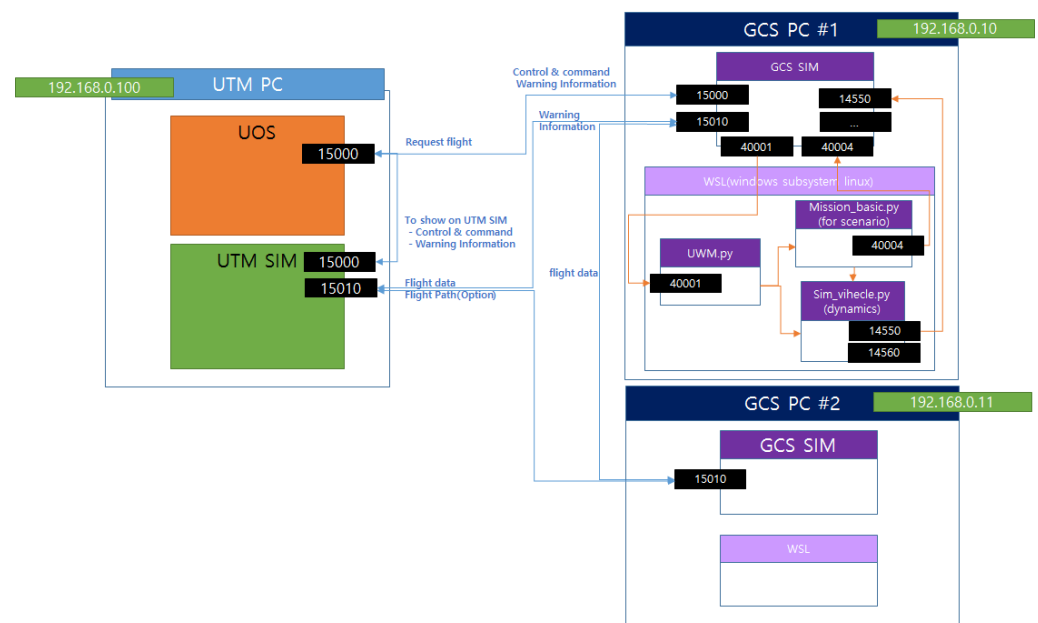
GCS PC #1
192.168.0.10
192.168.0.100
UTM PC
UOS
15000
UTM SIM
15000
15010
Request flight
To show on UTM SIM
- Control & command
- Warning Information
Flight data
Flight Path(Option)
Control & command
Warning Information
Warning Information
flight data
GCS SIM
15000
15010
14550
...
40001
40004
WSL(windows subsystem linux)
Mission_basic.py
(for scenario)
40004
UWM.py
40001
Sim_vihecle.py
(dynamics)
14550
14560
GCS PC #2
192.168.0.11
GCS SIM
15010
WSL